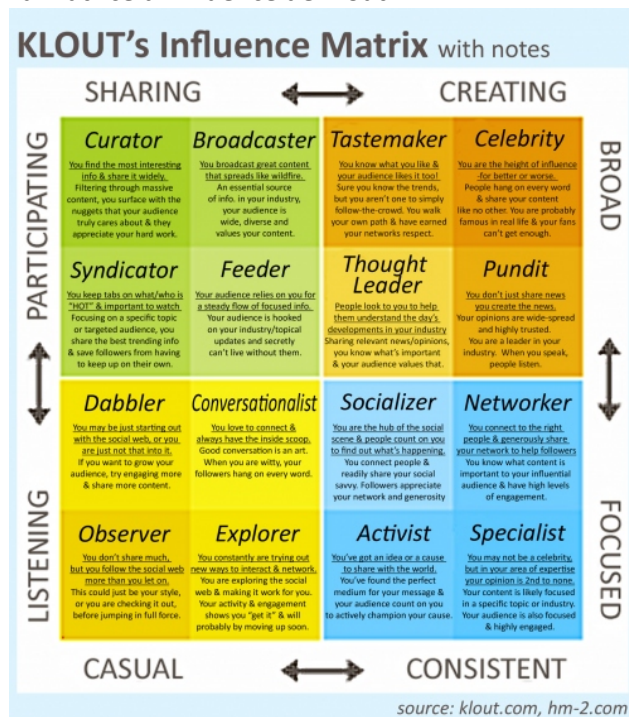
KLOUT's Influence Matrix with notes

SHARING

CREATING

PARTICIPATING

BROAD

Curator
You find the most interesting info & share it widely. Filtering through massive content, you surface with the nuggets that your audience truly cares about & they appreciate your hard work.

Broadcaster
You broadcast great content that spreads like wildfire. An essential source of info. in your industry, your audience is wide, diverse and values your content.

Tastemaker
You know what you like & your audience likes it too! Sure you know the trends, but you aren't one to simply follow-the-crowd. You walk your own path & have earned your networks respect.

Celebrity
You are the height of influence -for better or worse. People hang on every word & share your content like no other. You are probably famous in real life & your fans can't get enough.

Syndicator
You keep tabs on what/who is "HOT" & important to watch. Focusing on a specific topic or targeted audience, you share the best trending info & save followers from having to keep up on their own.

Feeder
Your audience relies on you for a steady flow of focused info. Your audience is hooked on your industry/topical updates and secretly can't live without them.

Thought Leader
People look to you to help them understand the day's developments in your industry. Sharing relevant news/opinions, you know what's important & your audience values that.

Pundit
You don't just share news you create the news. Your opinions are wide-spread and highly trusted. You are a leader in your industry. When you speak, people listen.

Dabbler
You may be just starting out with the social web, or you are just not that into it. If you want to grow your audience, try engaging more & share more content.

Conversationalist
You love to connect & always have the inside scoop. Good conversation is an art. When you are witty, your followers hang on every word.

Socializer
You are the hub of the social scene & people count on you to find out what's happening. You connect people & readily share your social savvy. Followers appreciate your network and generosity

Networker
You connect to the right people & generously share your network to help followers. You know what content is important to your influential audience & have high levels of engagement.

Observer
You don't share much, but you follow the social web more than you let on. This could just be your style, or you are checking it out, before jumping in full force.

Explorer
You constantly are trying out new ways to interact & network. You are exploring the social web & making it work for you. Your activity & engagement shows you "get it" & will probably by moving up soon.

Activist
You've got an idea or a cause to share with the world. You've found the perfect medium for your message & your audience count on you to actively champion your cause.

Specialist
You may not be a celebrity, but in your area of expertise your opinion is 2nd to none. Your content is likely focused in a specific topic or industry. Your audience is also focused & highly engaged.

LISTENING

FOCUSED

CASUAL

CONSISTENT

source: klout.com, hm-2.com